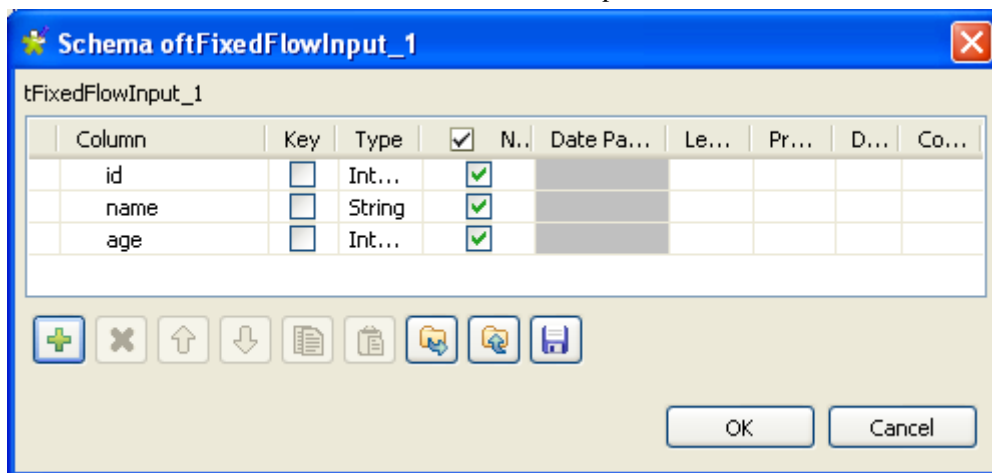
Schema oftFixedFlowInput_1

tFixedFlowInput_1

| Column | Key | Type | N.. | Date Pa... | Le... | Pr... | D... | Co... |
|---|---|---|---|---|---|---|---|---|
| id | | Int... | | | | | | |
| name | | String | | | | | | |
| age | | Int... | | | | | | |

OK Cancel